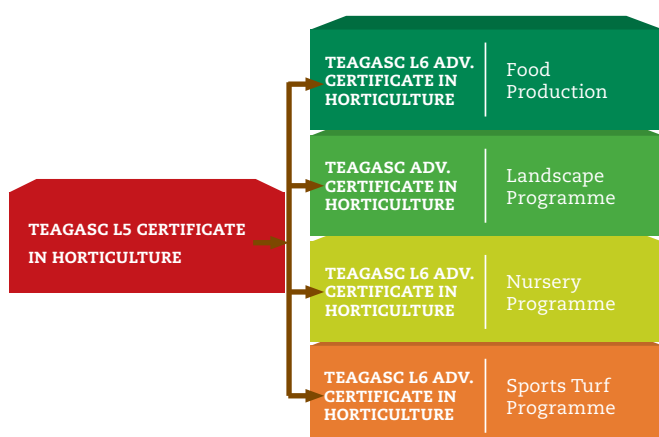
TEAGASC L5 CERTIFICATE IN HORTICULTURE

TEAGASC L6 ADV. CERTIFICATE IN HORTICULTURE | Food Production

TEAGASC ADV. CERTIFICATE IN HORTICULTURE | Landscape Programme

TEAGASC L6 ADV. CERTIFICATE IN HORTICULTURE | Nursery Programme

TEAGASC L6 ADV. CERTIFICATE IN HORTICULTURE | Sports Turf Programme